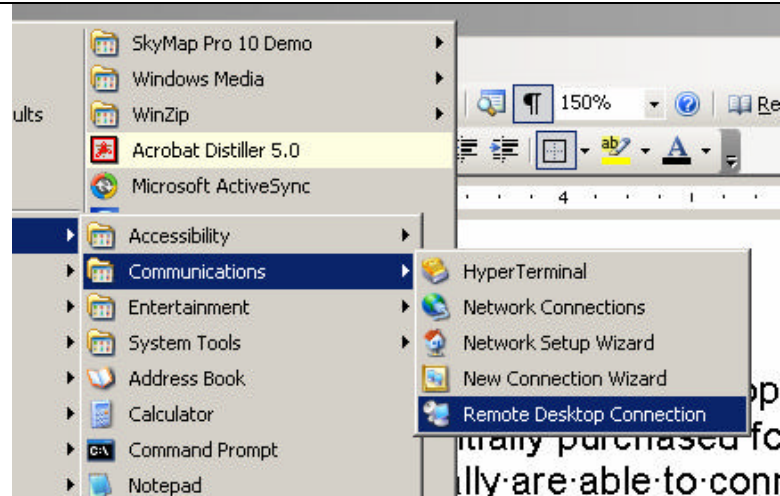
ults

SkyMap Pro 10 Demo
Windows Media
WinZip
Acrobat Distiller 5.0
Microsoft ActiveSync

150%
Re

4

Accessibility
Communications
Entertainment
System Tools
Address Book
Calculator
Command Prompt
Notepad

HyperTerminal
Network Connections
Network Setup Wizard
New Connection Wizard
Remote Desktop Connection

op
trally purchased fo
lly are able to conn